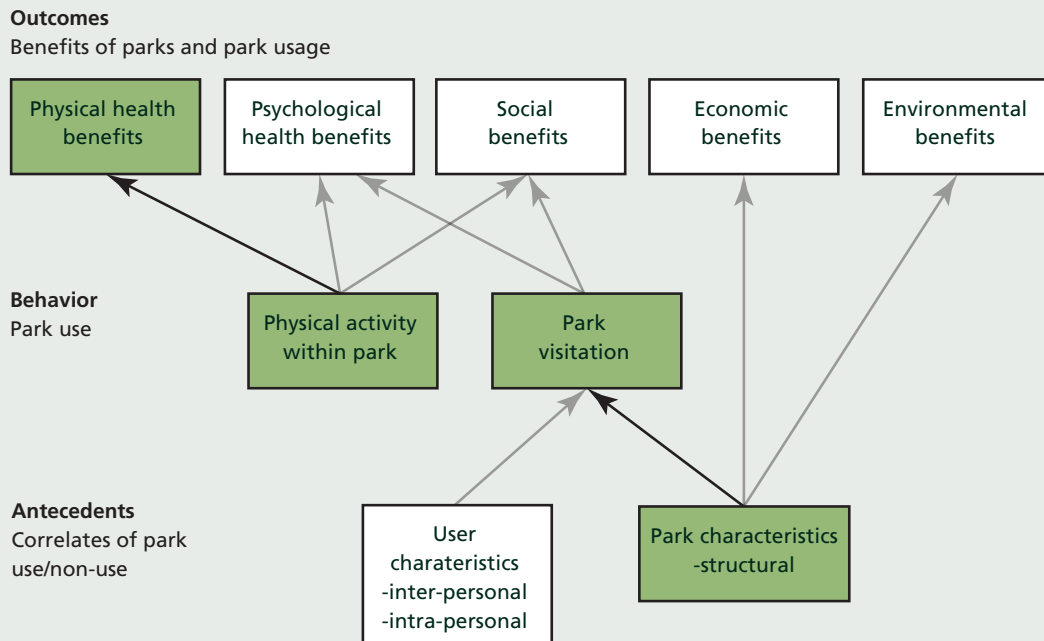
**Outcomes**
Benefits of parks and park usage

Physical health benefits

Psychological health benefits

Social benefits

Economic benefits

Environmental benefits

**Behavior**
Park use

Physical activity within park

Park visitation

**Antecedents**
Correlates of park use/non-use

User charateristics
-inter-personal
-intra-personal

Park characteristics
-structural